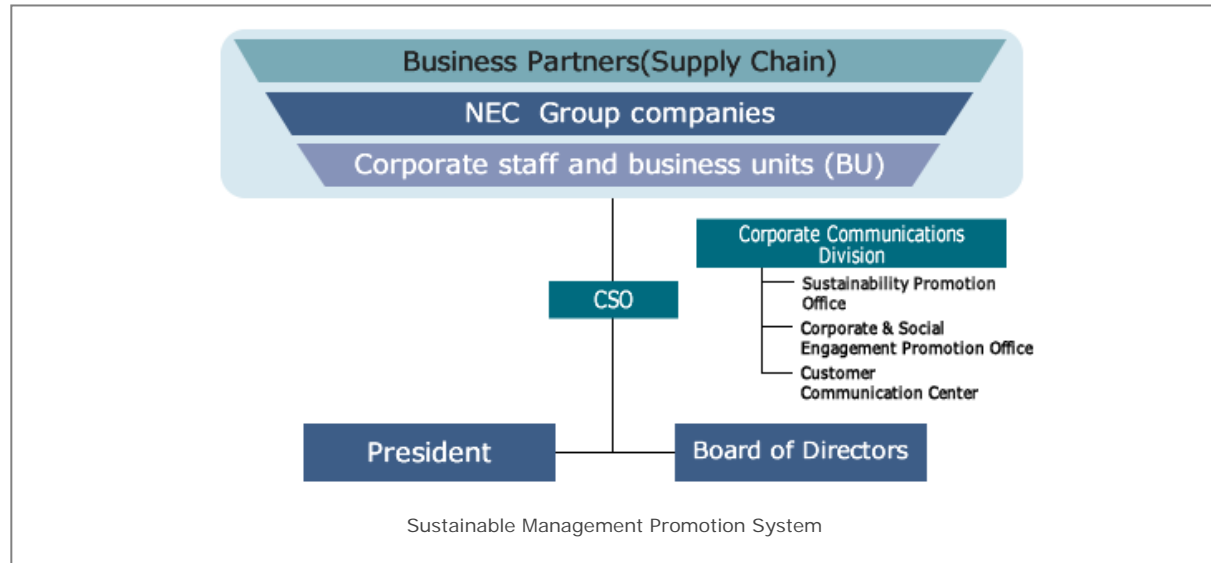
Business Partners(Supply Chain)

NEC Group companies

Corporate staff and business units (BU)

Corporate Communications Division

Sustainability Promotion Office

Corporate & Social Engagement Promotion Office

Customer Communication Center

CSO

President

Board of Directors

Sustainable Management Promotion System